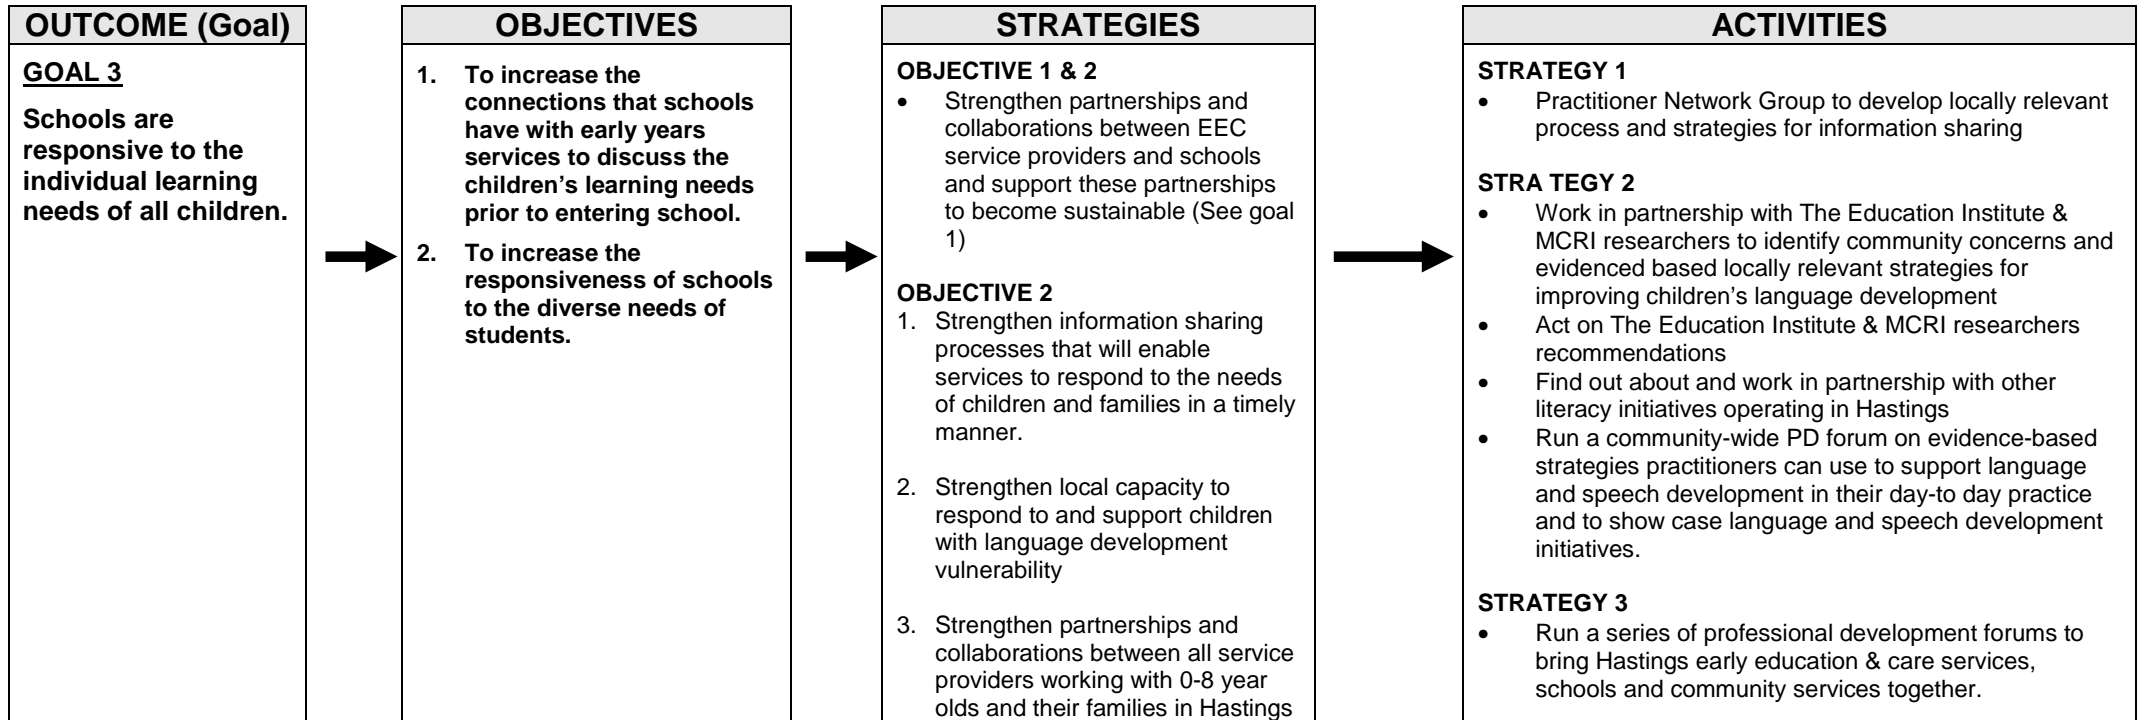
OUTCOME (Goal)

GOAL 3

Schools are responsive to the individual learning needs of all children.

OBJECTIVES

1. To increase the connections that schools have with early years services to discuss the children's learning needs prior to entering school.

2. To increase the responsiveness of schools to the diverse needs of students.

STRATEGIES

OBJECTIVE 1 & 2

- Strengthen partnerships and collaborations between EEC service providers and schools and support these partnerships to become sustainable (See goal 1)

OBJECTIVE 2

1. Strengthen information sharing processes that will enable services to respond to the needs of children and families in a timely manner.

2. Strengthen local capacity to respond to and support children with language development vulnerability

3. Strengthen partnerships and collaborations between all service providers working with 0-8 year olds and their families in Hastings

ACTIVITIES

STRATEGY 1

- Practitioner Network Group to develop locally relevant process and strategies for information sharing

STRA TEGY 2

- Work in partnership with The Education Institute & MCRI researchers to identify community concerns and evidenced based locally relevant strategies for improving children's language development
- Act on The Education Institute & MCRI researchers recommendations
- Find out about and work in partnership with other literacy initiatives operating in Hastings
- Run a community-wide PD forum on evidence-based strategies practitioners can use to support language and speech development in their day-to day practice and to show case language and speech development initiatives.

STRATEGY 3

- Run a series of professional development forums to bring Hastings early education & care services, schools and community services together.